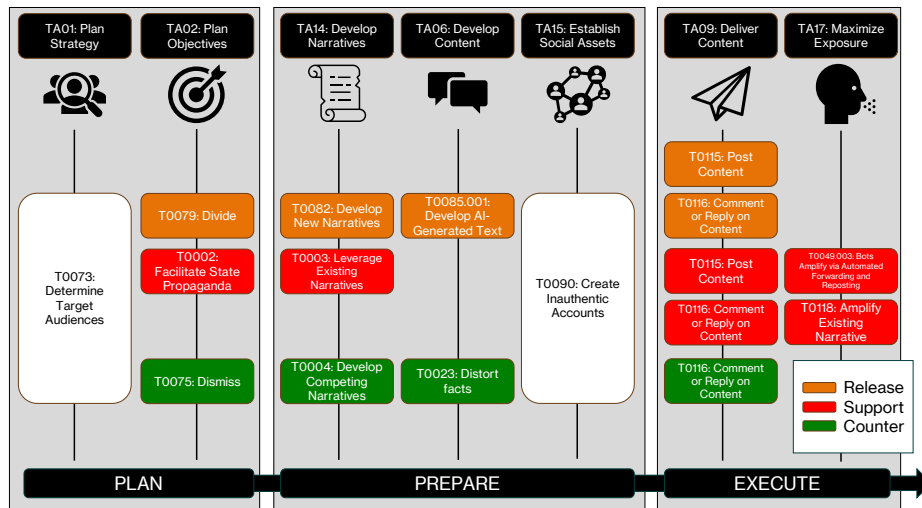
TA01: Plan Strategy

TA02: Plan Objectives

T0073: Determine Target Audiences

T0079: Divide

T0002: Facilitate State Propaganda

T0075: Dismiss

PLAN

TA14: Develop Narratives

TA06: Develop Content

TA15: Establish Social Assets

T0082: Develop New Narratives

T0003: Leverage Existing Narratives

T0004: Develop Competing Narratives

T0085.001: Develop AI-Generated Text

T0023: Distort facts

T0090: Create Inauthentic Accounts

PREPARE

TA09: Deliver Content

TA17: Maximize Exposure

T0115: Post Content

T0116: Comment or Reply on Content

T0115: Post Content

T0116: Comment or Reply on Content

T0116: Comment or Reply on Content

T0049.003: Bots Amplify via Automated Forwarding and Reposting

T0118: Amplify Existing Narrative

Release
Support
Counter

EXECUTE